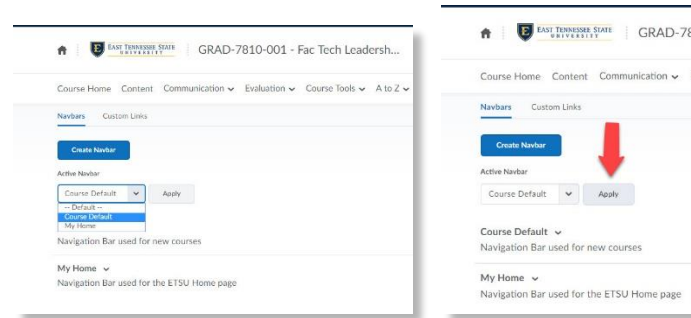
EAST TENNESSEE STATE UNIVERSITY | GRAD-7810-001 - Fac Tech Leadersh...

Course Home Content Communication Evaluation Course Tools A to Z

Navbars Custom Links

Create Navbar

Active Navbar

Course Default Apply

-- Default --
Course Default
My Home

Navigation Bar used for new courses

My Home
Navigation Bar used for the ETSU Home page

EAST TENNESSEE STATE UNIVERSITY | GRAD-78

Course Home Content Communication

Navbars Custom Links

Create Navbar

Active Navbar

Course Default Apply

Course Default
Navigation Bar used for new courses

My Home
Navigation Bar used for the ETSU Home page